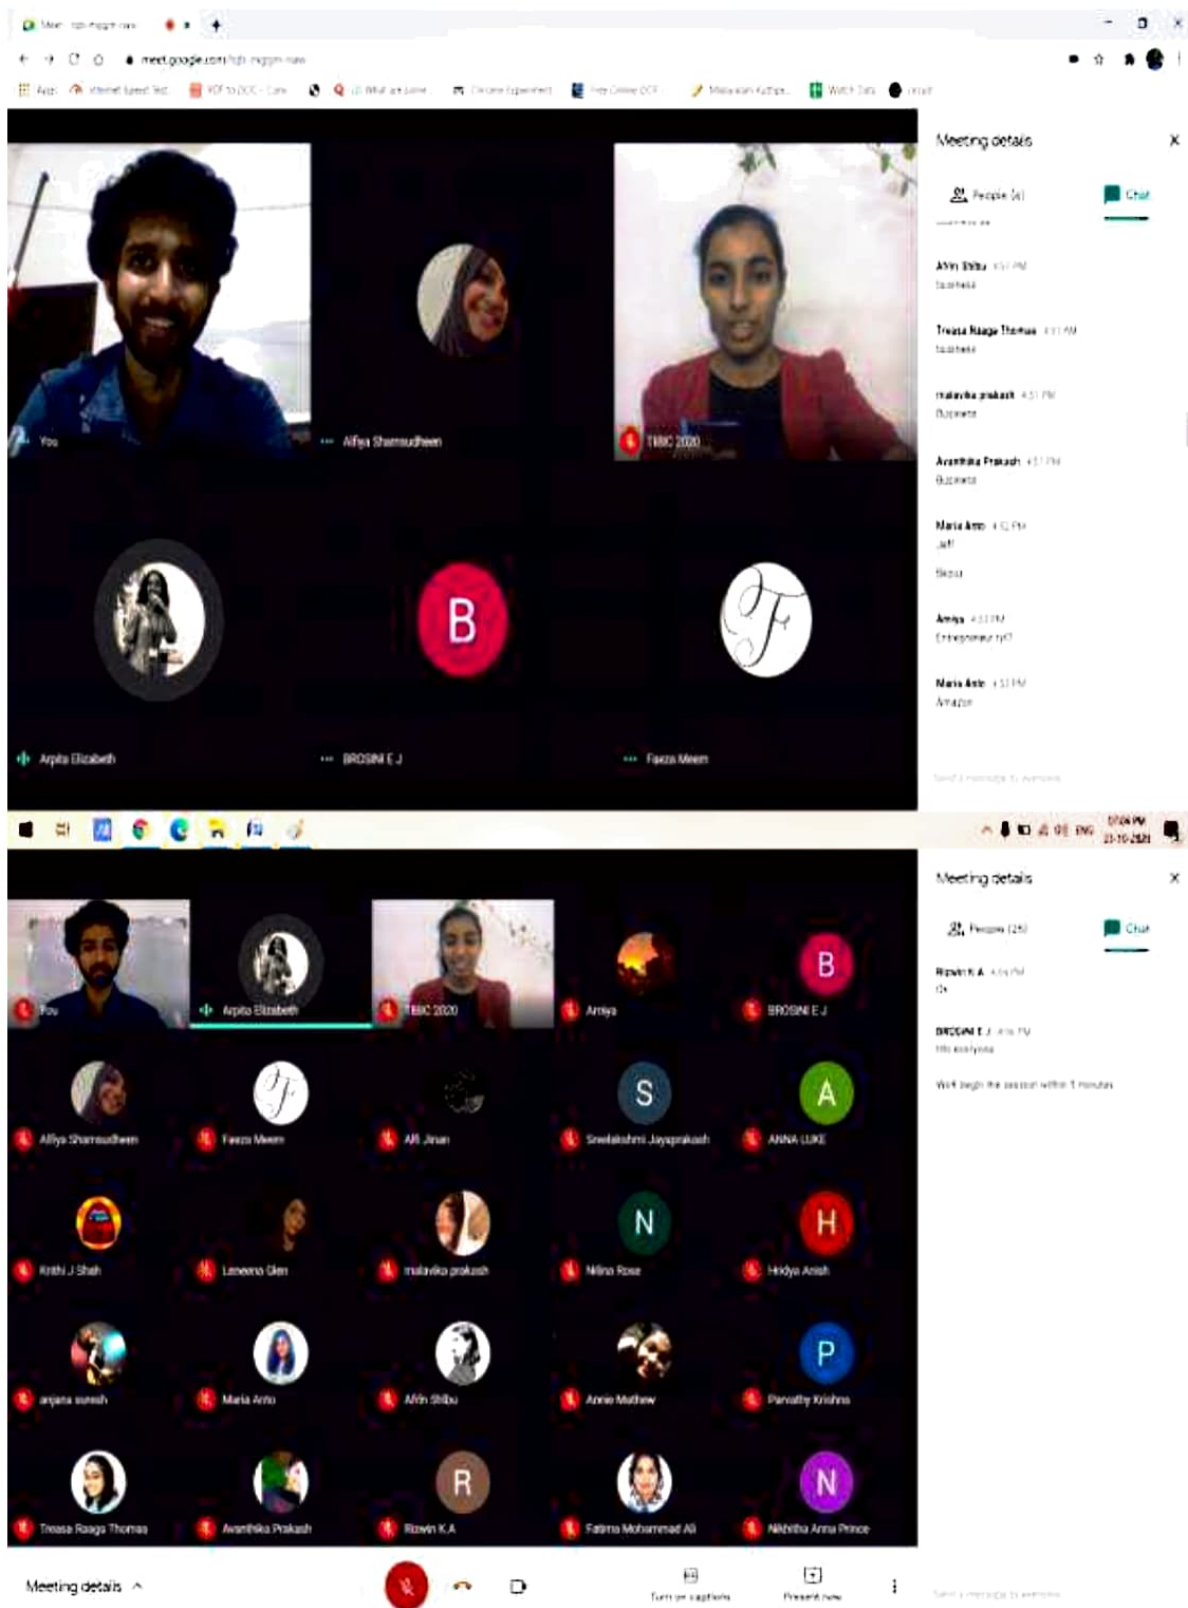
meet.google.com

You

Alfiya Shamsudheen

TBIC 2020

B

Arpita Elizabeth

BROSINI E J

Faeza Meem

Meeting details

People

Chat

Afrin Shibu
business

Treasa Raaga Thomas
business

malavika prakash
Business

Avanthika Prakash
Business

Maria Anto
Jeff

Amiya
Entrepreneur

Maria Anto
Amazon

Meeting details

People (25)

Chat

Rizwin K A
Ok

BROSINI E J
Hi everyone

We'll begin the session within 1 minutes

You

Arpita Elizabeth

TBIC 2020

Amiya

B

BROSINI E J

Alfiya Shamsudheen

Faeza Meem

Afli Jinan

S

Sreelakshmi Jayaprakash

A

ANNA LUKE

Krithi J Shah

Lemeena Glen

malavika prakash

N

Nilina Rose

H

Hridya Anish

anjana suresh

Maria Anto

Afrin Shibu

Annie Mathew

P

Parvathy Krishna

Treasa Raaga Thomas

Avanthika Prakash

R

Rizwin K A

Fatima Mohammad Ali

N

Nikhitha Anna Prince

Meeting details

Turn on captions

Present now

ENG

07:04 PM
23-10-2020